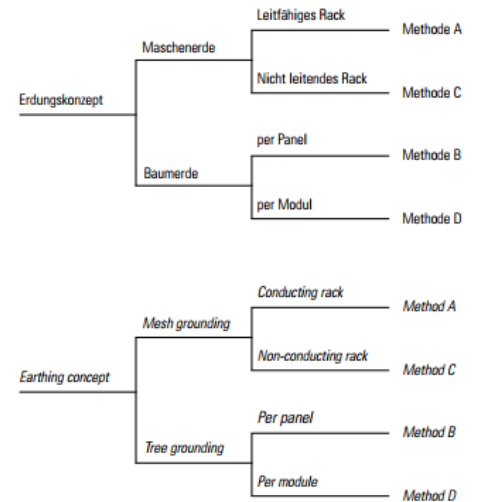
Erdungskonzept

Maschenerde

Leitfähiges Rack

Methode A

Nicht leitendes Rack

Methode C

Baumerde

per Panel

Methode B

per Modul

Methode D

Earthing concept

Mesh grounding

Conducting rack

Method A

Non-conducting rack

Method C

Tree grounding

Per panel

Method B

Per module

Method D